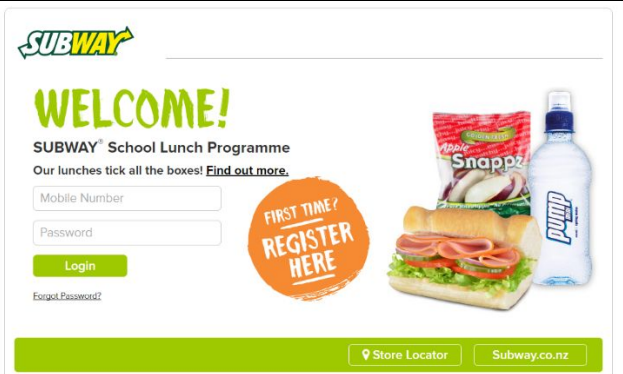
SUBWAY

WELCOME!

SUBWAY® School Lunch Programme

Our lunches tick all the boxes! Find out more.

Mobile Number

Password

Login

Forgot Password?

FIRST TIME? REGISTER HERE

Apple Snappz

pump

Store Locator

Subway.co.nz